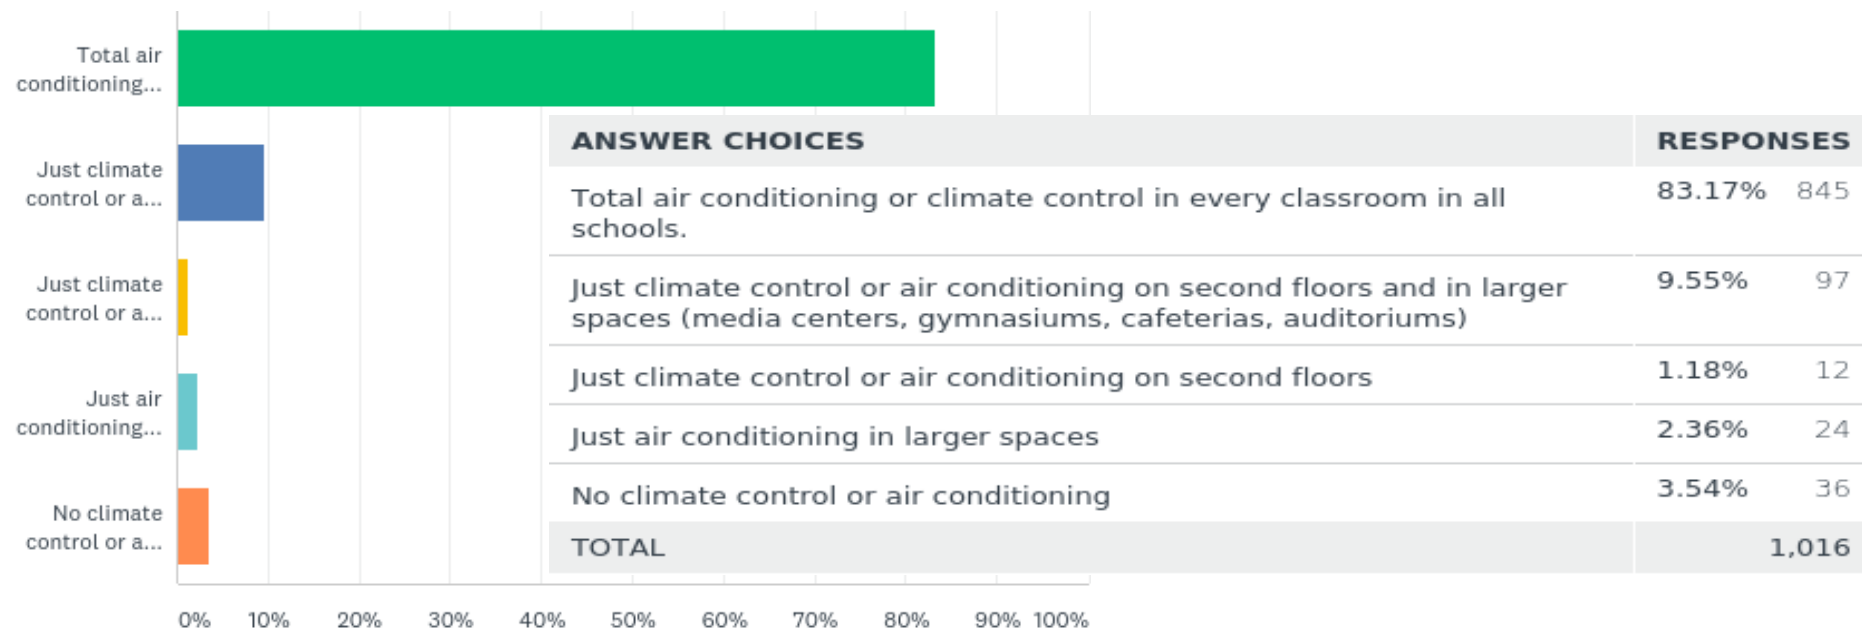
Total air conditioning...

Just climate control or a...

Just climate control or a...

Just air conditioning...

No climate control or a...

0% 10% 20% 30% 40% 50% 60% 70% 80% 90% 100%

| ANSWER CHOICES | RESPONSES | |
|---|---|---|
| Total air conditioning or climate control in every classroom in all schools. | 83.17% | 845 |
| Just climate control or air conditioning on second floors and in larger spaces (media centers, gymnasiums, cafeterias, auditoriums) | 9.55% | 97 |
| Just climate control or air conditioning on second floors | 1.18% | 12 |
| Just air conditioning in larger spaces | 2.36% | 24 |
| No climate control or air conditioning | 3.54% | 36 |
| TOTAL | | 1,016 |